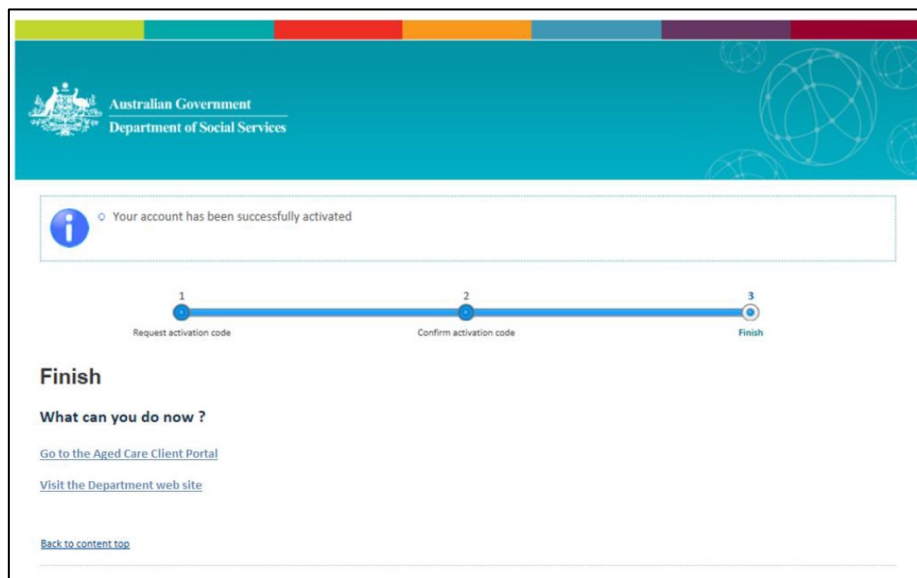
Australian Government
Department of Social Services

Your account has been successfully activated

1
Request activation code

2
Confirm activation code

3
Finish

Finish

What can you do now ?

Go to the Aged Care Client Portal

Visit the Department web site

Back to content top